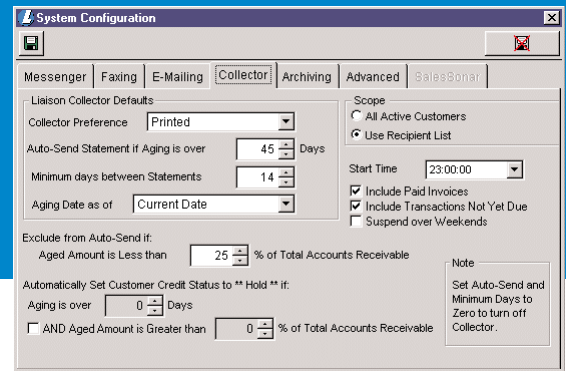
System Configuration

Messenger | Faxing | E-Mailing | Collector | Archiving | Advanced | SalesSonar

Liaison Collector Defaults

Collector Preference: Printed

Auto-Send Statement if Aging is over 45 Days

Minimum days between Statements 14

Aging Date as of: Current Date

Scope

All Active Customers

Use Recipient List

Start Time 23:00:00

Include Paid Invoices

Include Transactions Not Yet Due

Suspend over Weekends

Exclude from Auto-Send if:

Aged Amount is Less than 25 % of Total Accounts Receivable

Automatically Set Customer Credit Status to ** Hold ** if:

Aging is over 0 Days

AND Aged Amount is Greater than 0 % of Total Accounts Receivable

Note

Set Auto-Send and Minimum Days to Zero to turn off Collector.